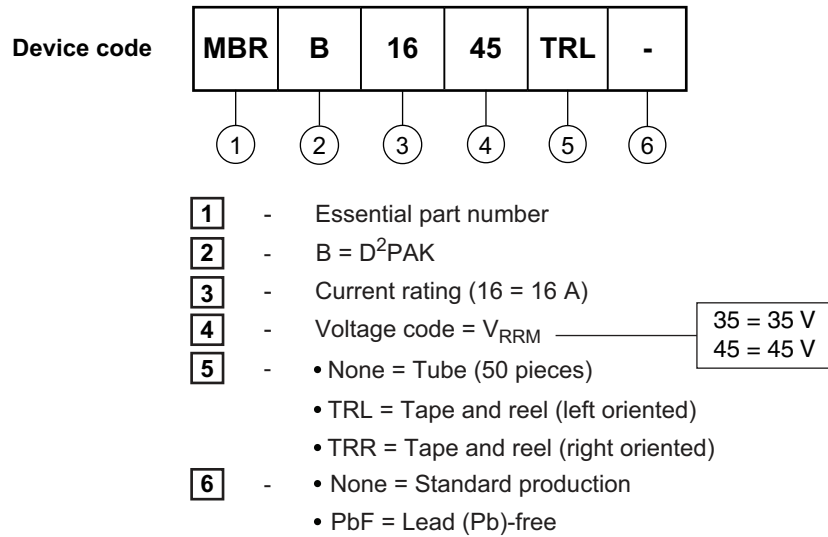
Device code

| MBR | B | 16 | 45 | TRL | - |
|---|---|---|---|---|---|
| 1 | 2 | 3 | 4 | 5 | 6 |

1 - Essential part number

2 - B = $D^2PAK$

3 - Current rating (16 = 16 A)

4 - Voltage code = $V_{RRM}$

35 = 35 V
45 = 45 V

5 - • None = Tube (50 pieces)
• TRL = Tape and reel (left oriented)
• TRR = Tape and reel (right oriented)

6 - • None = Standard production
• PbF = Lead (Pb)-free